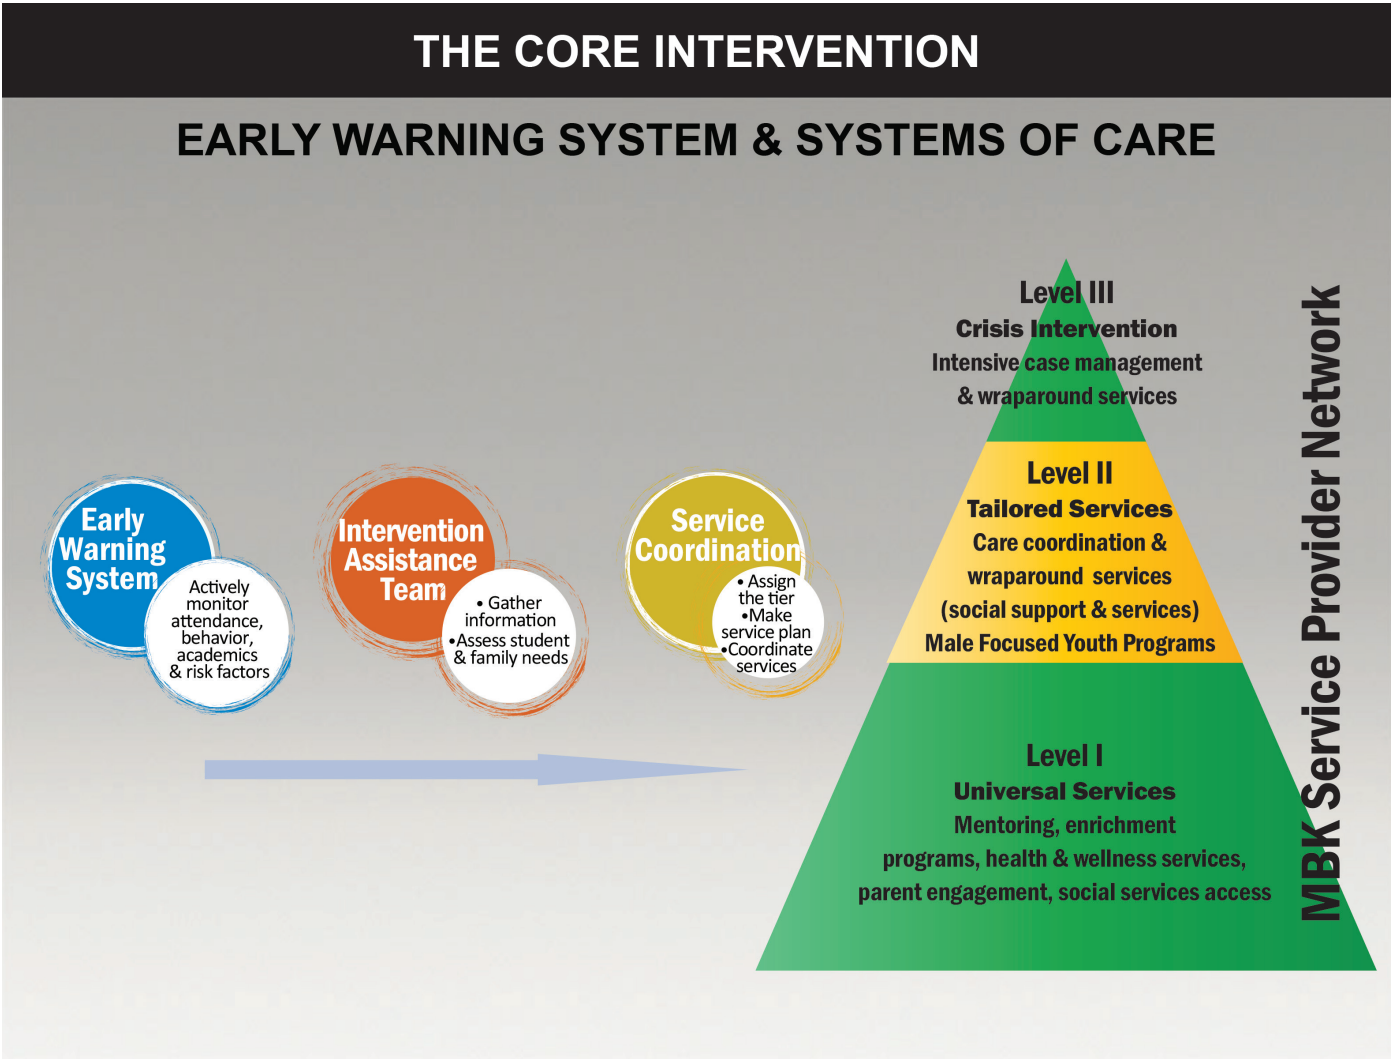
THE CORE INTERVENTION

EARLY WARNING SYSTEM & SYSTEMS OF CARE

Early Warning System

Actively monitor attendance, behavior, academics & risk factors

Intervention Assistance Team

• Gather information
•Assess student & family needs

Service Coordination

• Assign the tier
•Make service plan
•Coordinate services

Level III
Crisis Intervention
Intensive case management & wraparound services

Level II
Tailored Services
Care coordination & wraparound services (social support & services)
Male Focused Youth Programs

Level I
Universal Services
Mentoring, enrichment programs, health & wellness services, parent engagement, social services access

MBK Service Provider Network